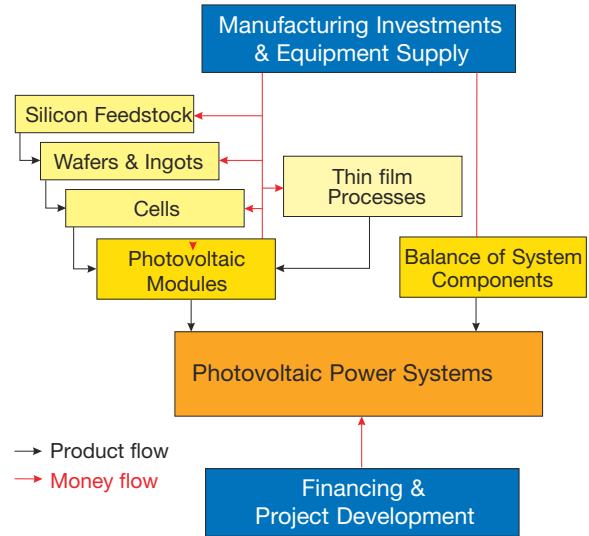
Manufacturing Investments & Equipment Supply

Silicon Feedstock

Wafers & Ingots

Cells

Thin film Processes

Photovoltaic Modules

Balance of System Components

Photovoltaic Power Systems

Product flow
Money flow

Financing & Project Development